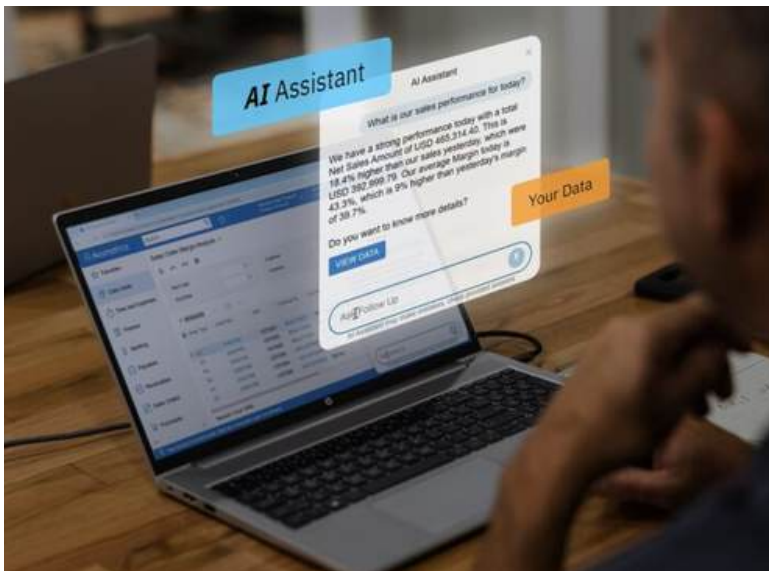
AI Assistant

AI Assistant

What is our sales performance for today?

We have a strong performance today with a total Net Sales Amount of USD 455,314.40. This is 18.4% higher than our sales yesterday, which were USD 392,999.79. Our average Margin today is 43.3%, which is 9% higher than yesterday's margin of 39.7%.

Do you want to know more details?

VIEW DATA

Your Data

Ask Follow Up

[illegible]